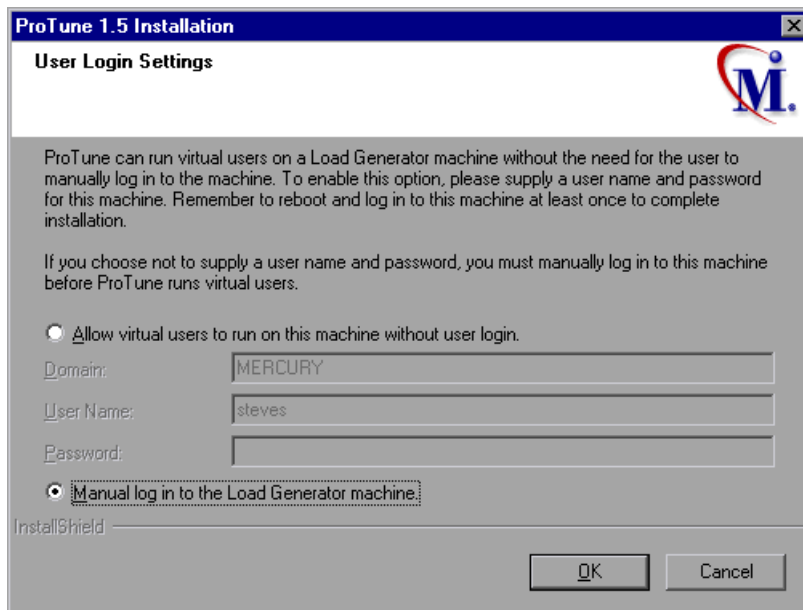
ProTune 1.5 Installation

User Login Settings

M.

ProTune can run virtual users on a Load Generator machine without the need for the user to manually log in to the machine. To enable this option, please supply a user name and password for this machine. Remember to reboot and log in to this machine at least once to complete installation.

If you choose not to supply a user name and password, you must manually log in to this machine before ProTune runs virtual users.

Allow virtual users to run on this machine without user login.

Domain: MERCURY

User Name: steves

Password:

Manual log in to the Load Generator machine.

InstallShield

OK

Cancel